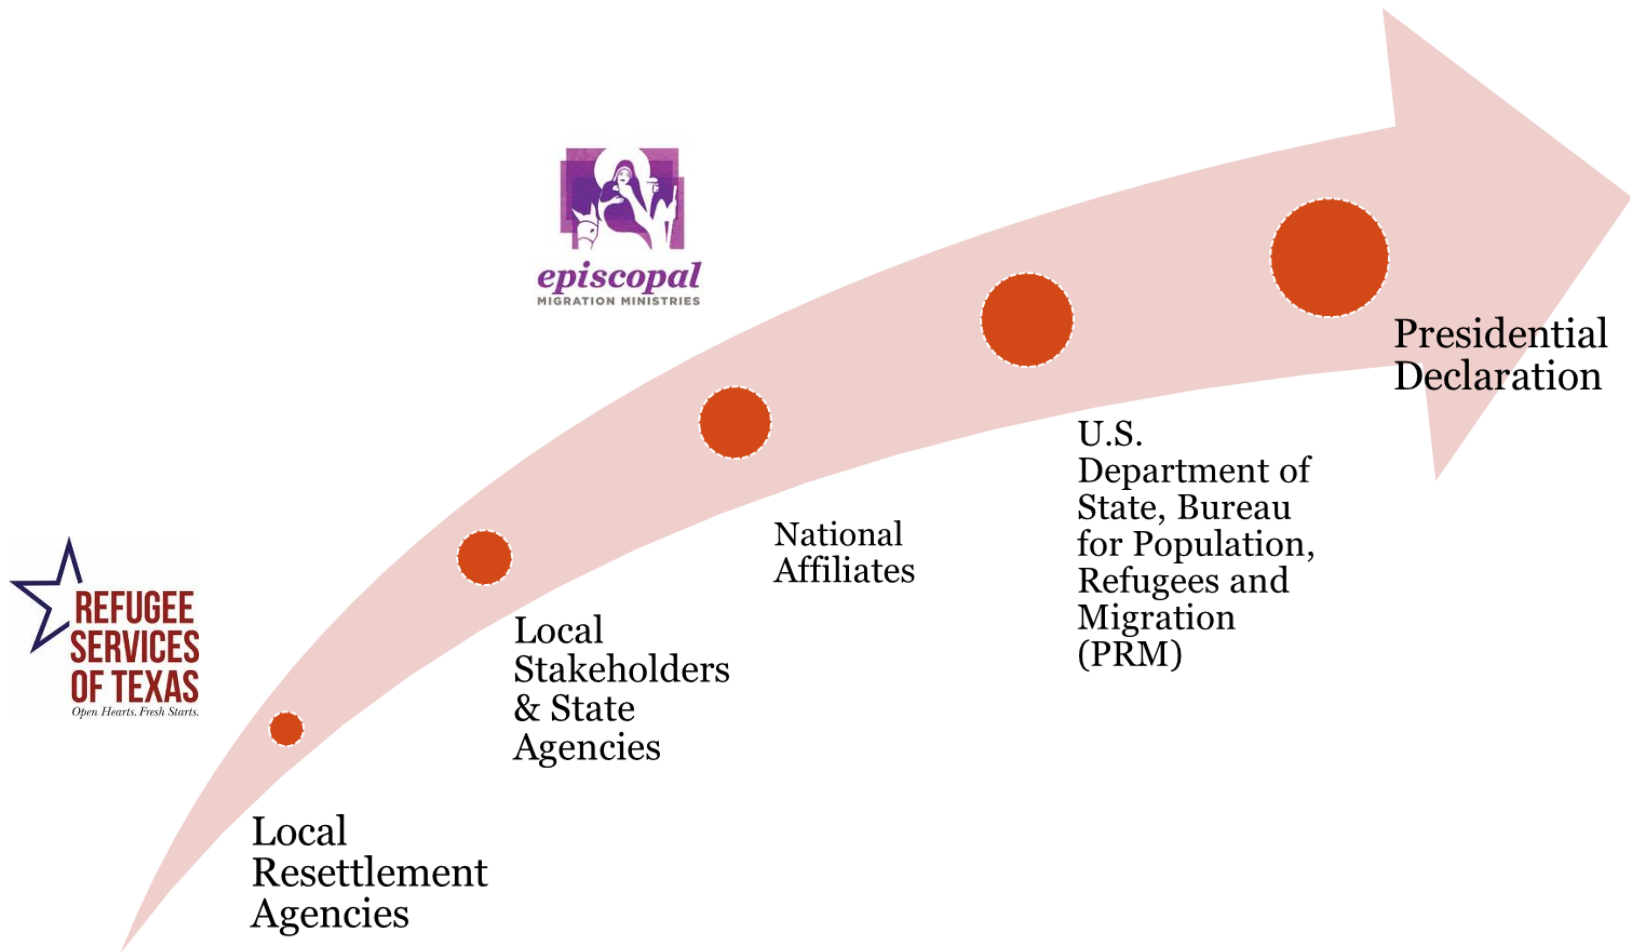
episcopal
MIGRATION MINISTRIES

REFUGEE SERVICES OF TEXAS
Open Hearts. Fresh Starts.

Local Resettlement Agencies

Local Stakeholders & State Agencies

National Affiliates

U.S. Department of State, Bureau for Population, Refugees and Migration (PRM)

Presidential Declaration